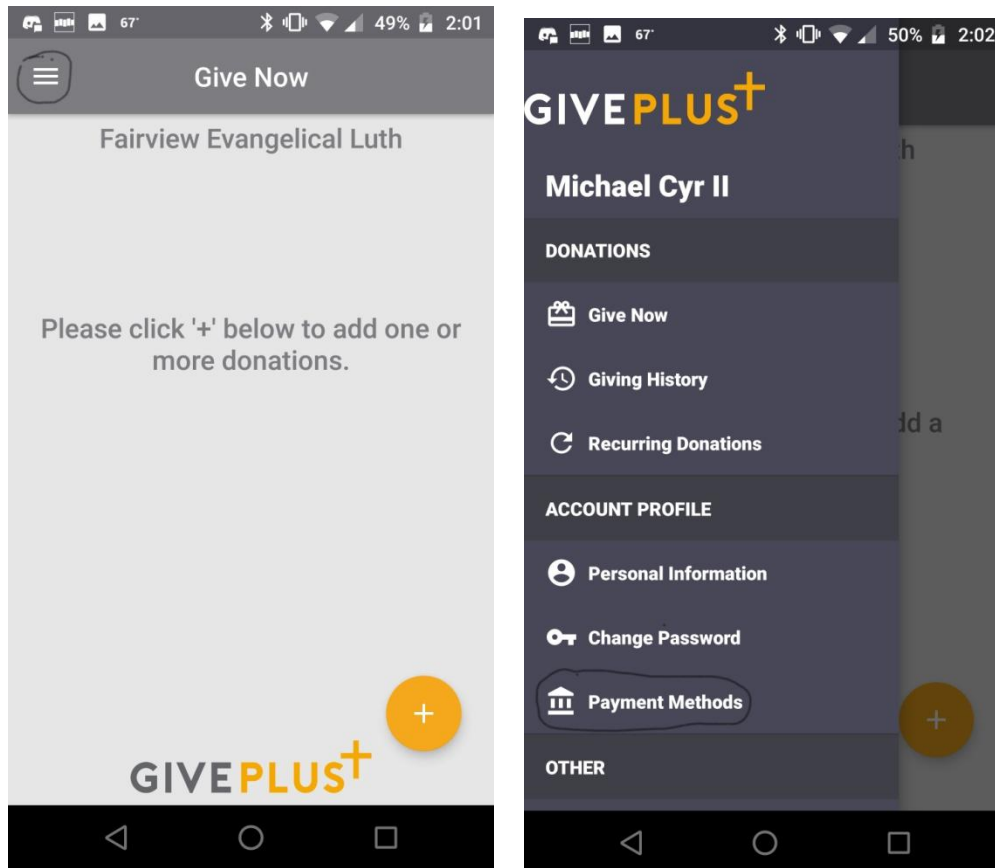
67° 49% 2:01

Give Now

Fairview Evangelical Luth

Please click '+' below to add one or more donations.

+

GIVEPLUS+

67° 50% 2:02

GIVEPLUS+

Michael Cyr II

DONATIONS

Give Now

Giving History

Recurring Donations

ACCOUNT PROFILE

Personal Information

Change Password

Payment Methods

OTHER

h

dd a

+